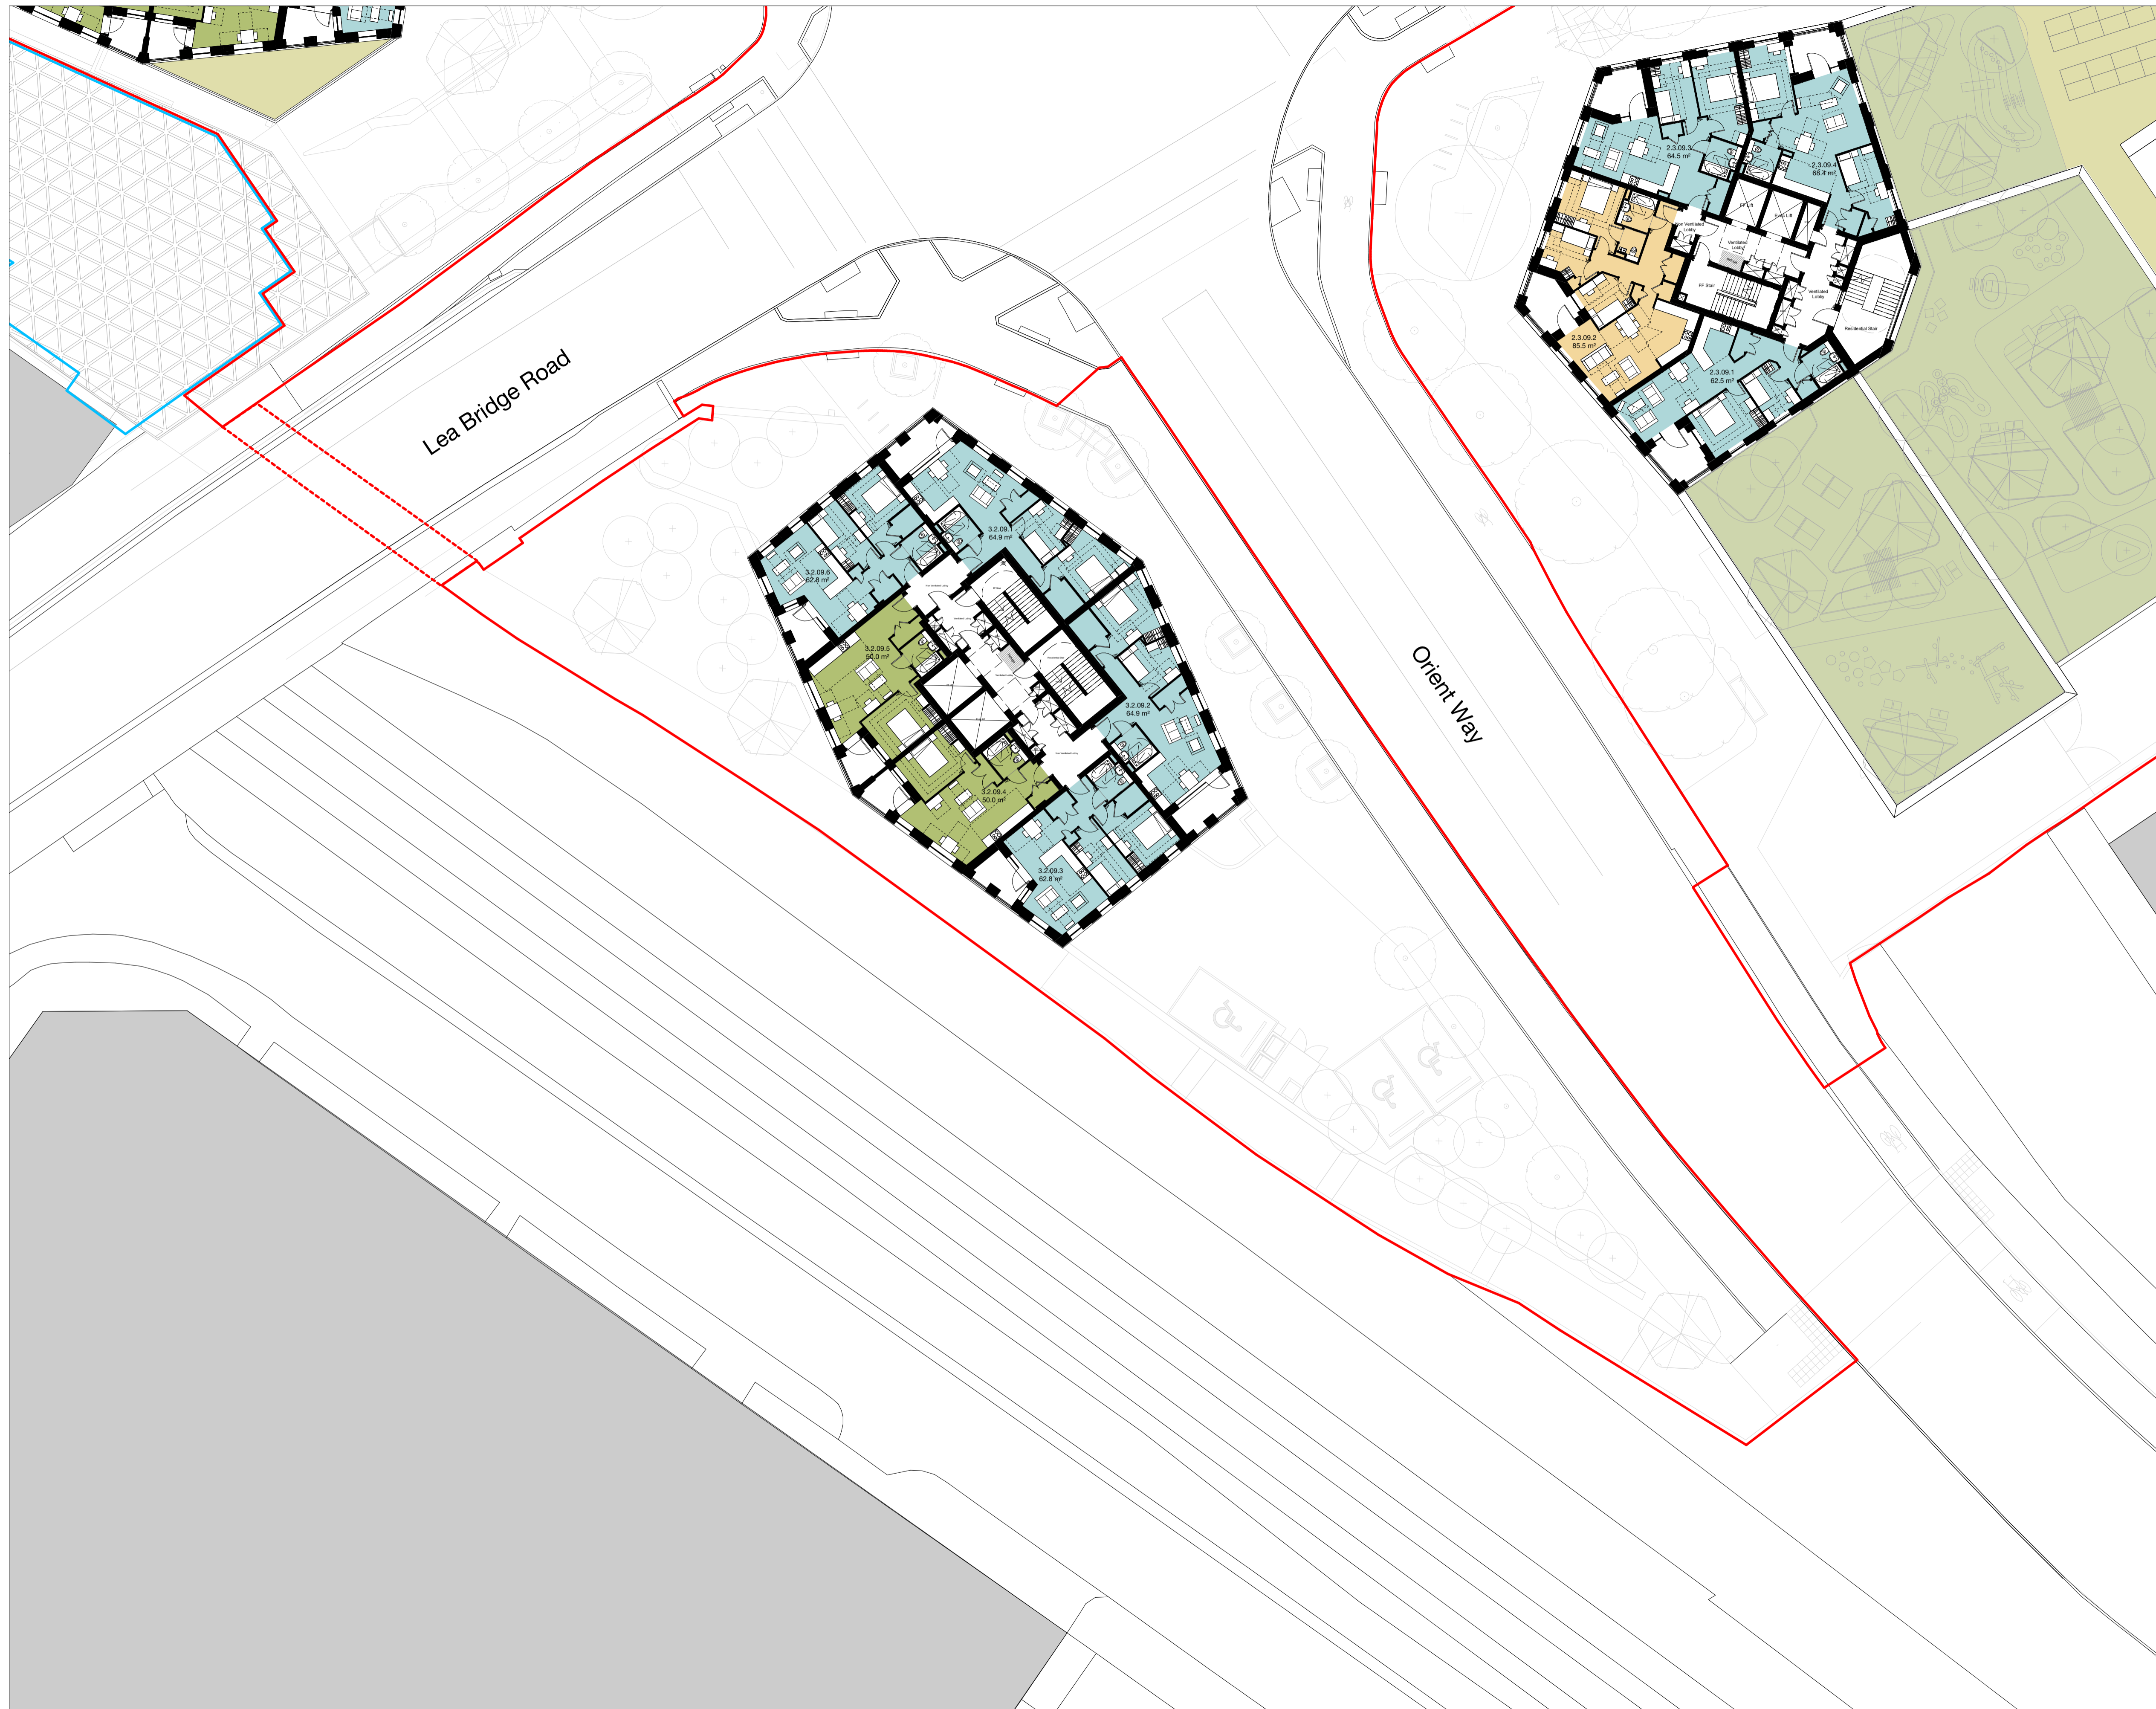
Lea Bridge Road

Orient Way

3.2.09.1
64.9 m²

3.2.09.6
62.8 m²

3.2.09.5
50.0 m²

3.2.09.2
64.9 m²

3.2.09.4
50.0 m²

3.2.09.3
62.8 m²

2.3.09.3
64.5 m²

2.3.09.4
68.4 m²

2.3.09.2
85.5 m²

2.3.09.1
62.5 m²

FF Lift

Evac Lift

Ventilated Lobby

Ventilated Lobby

FF Stair

Ventilated Lobby

Residential Stair